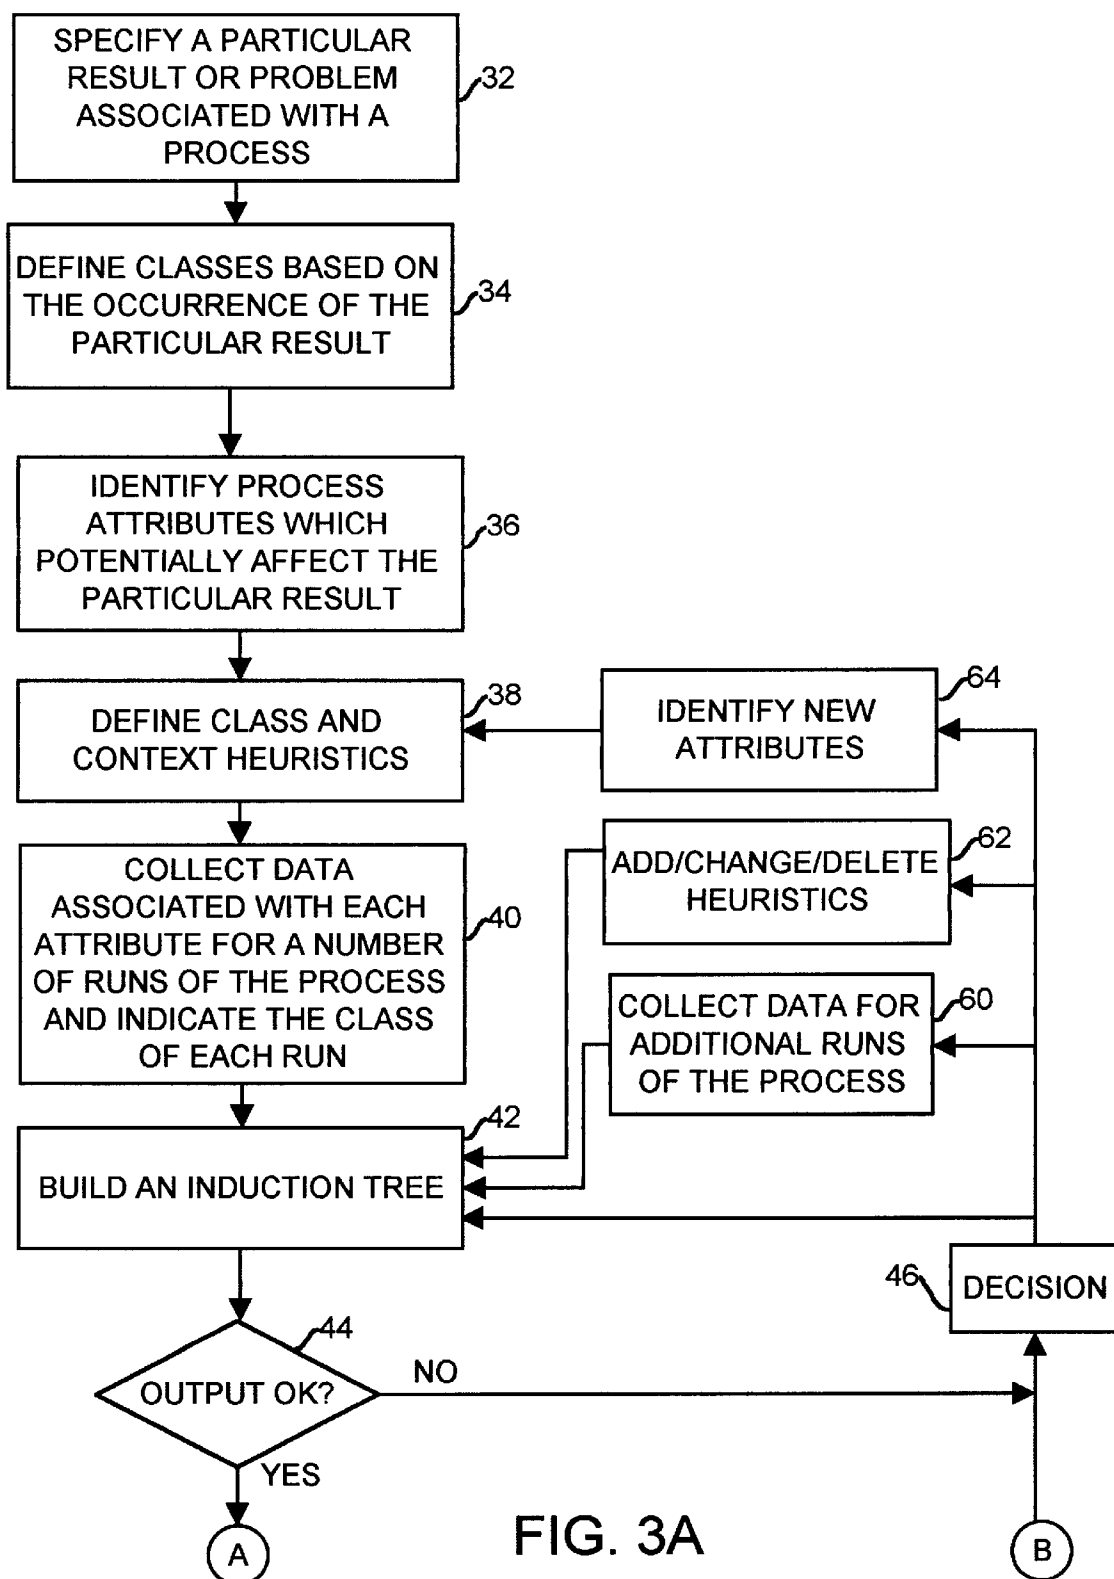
SPECIFY A PARTICULAR RESULT OR PROBLEM ASSOCIATED WITH A PROCESS

32

DEFINE CLASSES BASED ON THE OCCURRENCE OF THE PARTICULAR RESULT

34

IDENTIFY PROCESS ATTRIBUTES WHICH POTENTIALLY AFFECT THE PARTICULAR RESULT

36

DEFINE CLASS AND CONTEXT HEURISTICS

38

IDENTIFY NEW ATTRIBUTES

64

ADD/CHANGE/DELETE HEURISTICS

62

COLLECT DATA ASSOCIATED WITH EACH ATTRIBUTE FOR A NUMBER OF RUNS OF THE PROCESS AND INDICATE THE CLASS OF EACH RUN

40

COLLECT DATA FOR ADDITIONAL RUNS OF THE PROCESS

60

42

BUILD AN INDUCTION TREE

46

DECISION

44

OUTPUT OK?

NO

YES

A

FIG. 3A

B